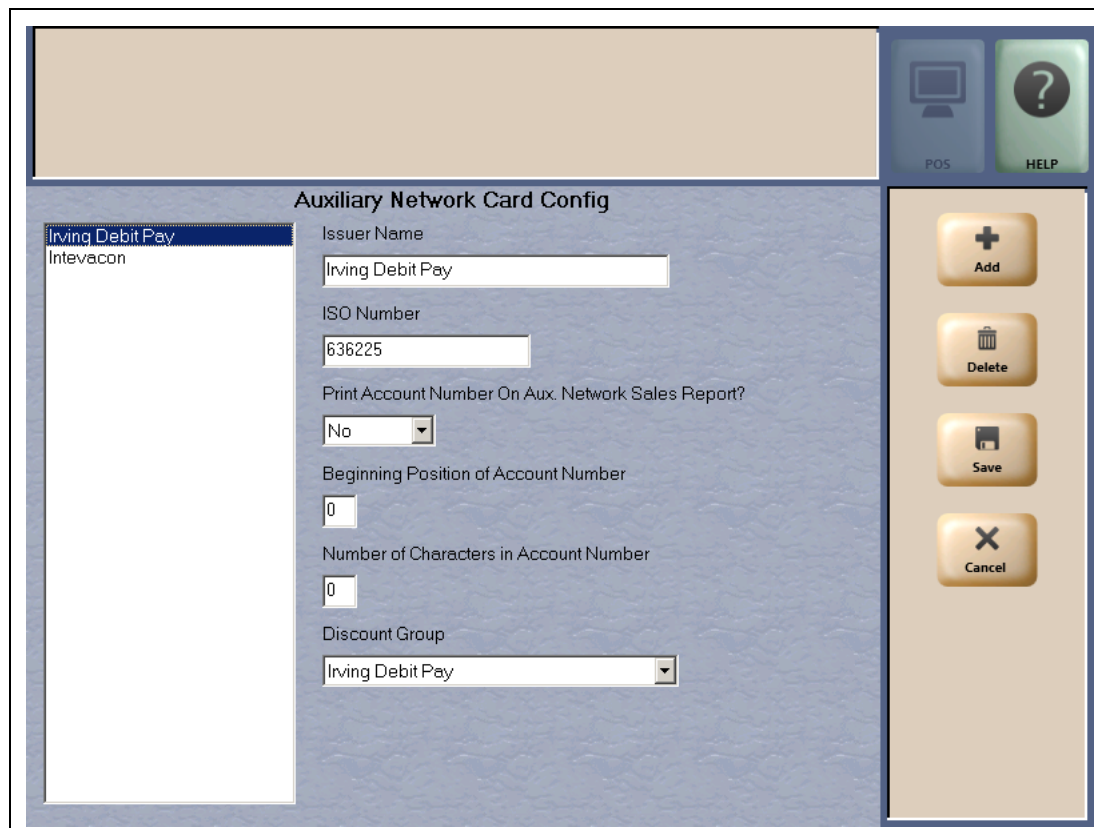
POS HELP

Auxiliary Network Card Config

Irving Debit Pay
Intevacon

Issuer Name
Irving Debit Pay

ISO Number
636225

Print Account Number On Aux. Network Sales Report?
No

Beginning Position of Account Number
0

Number of Characters in Account Number
0

Discount Group
Irving Debit Pay

Add
Delete
Save
Cancel